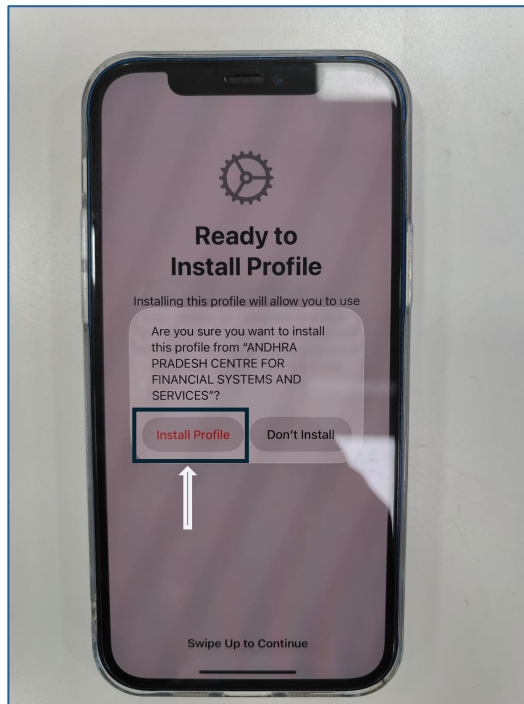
Ready to
Install Profile

Installing this profile will allow you to use

Are you sure you want to install this profile from "ANDHRA PRADESH CENTRE FOR FINANCIAL SYSTEMS AND SERVICES"?

Install Profile

Don't Install

Swipe Up to Continue